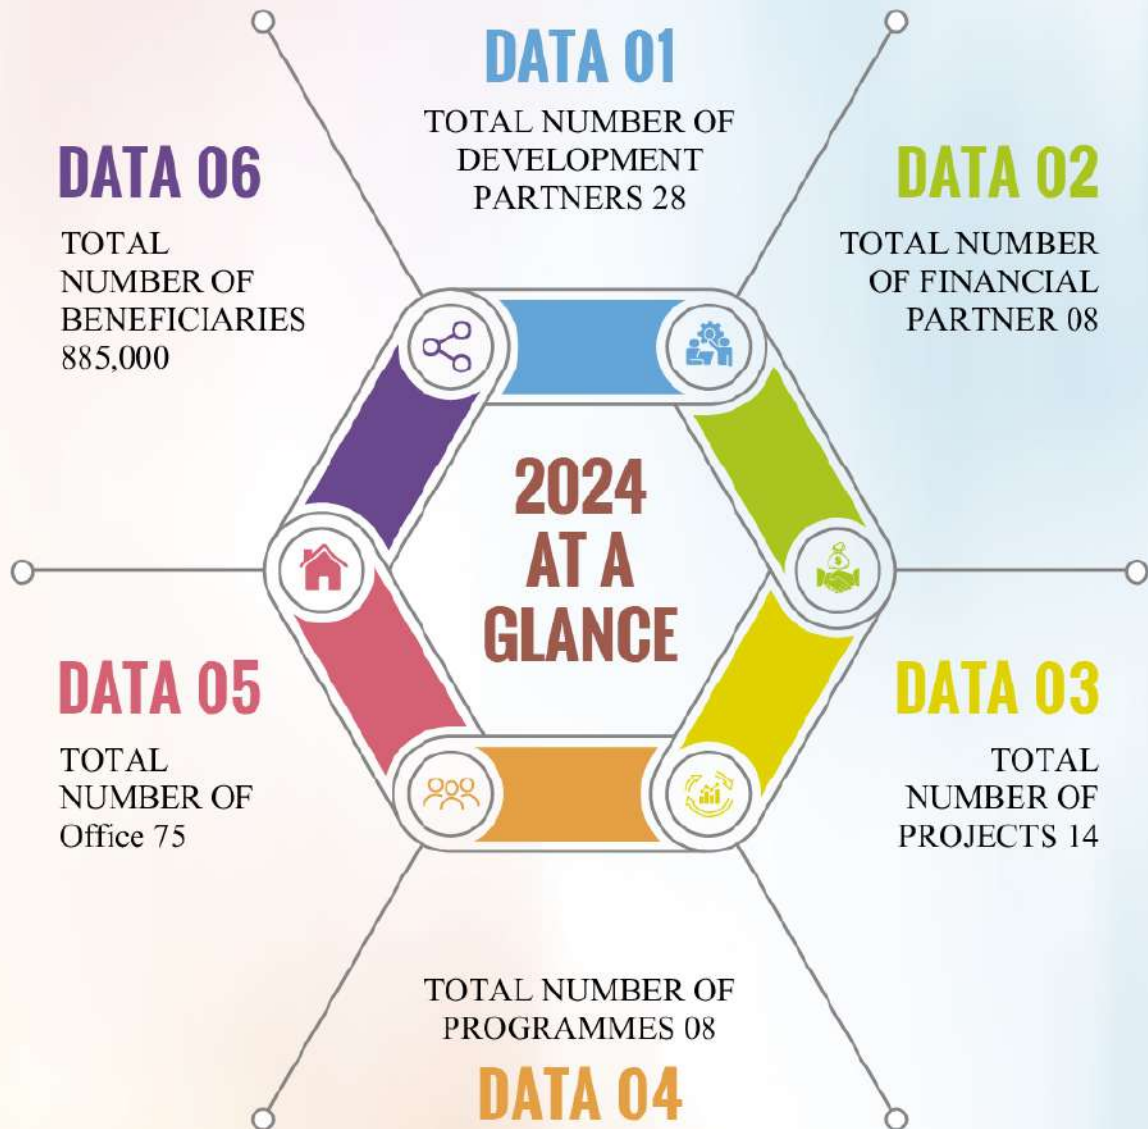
DATA 01

TOTAL NUMBER OF DEVELOPMENT PARTNERS 28

DATA 06

TOTAL NUMBER OF BENEFICIARIES 885,000

DATA 02

TOTAL NUMBER OF FINANCIAL PARTNER 08

2024 AT A GLANCE

DATA 05

TOTAL NUMBER OF Office 75

DATA 03

TOTAL NUMBER OF PROJECTS 14

TOTAL NUMBER OF PROGRAMMES 08

DATA 04